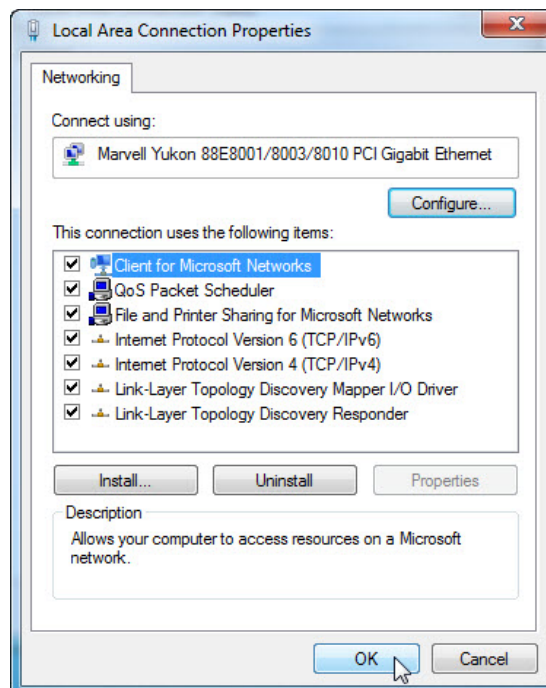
Local Area Connection Properties

Networking

Connect using:

Marvell Yukon 88E8001/8003/8010 PCI Gigabit Ethernet

Configure...

This connection uses the following items:

Client for Microsoft Networks
QoS Packet Scheduler
File and Printer Sharing for Microsoft Networks
Internet Protocol Version 6 (TCP/IPv6)
Internet Protocol Version 4 (TCP/IPv4)
Link-Layer Topology Discovery Mapper I/O Driver
Link-Layer Topology Discovery Responder

Install...
Uninstall
Properties

Description
Allows your computer to access resources on a Microsoft network.

OK
Cancel